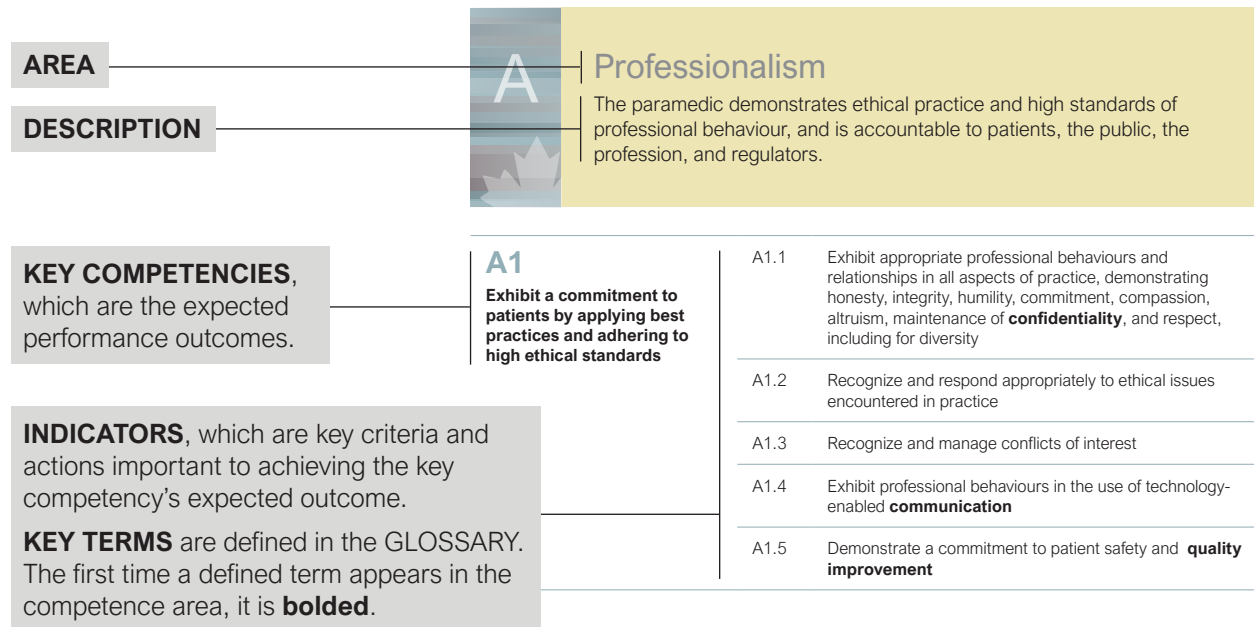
AREA

DESCRIPTION

A

Professionalism

The paramedic demonstrates ethical practice and high standards of professional behaviour, and is accountable to patients, the public, the profession, and regulators.

**KEY COMPETENCIES**, which are the expected performance outcomes.

**INDICATORS**, which are key criteria and actions important to achieving the key competency's expected outcome.

**KEY TERMS** are defined in the GLOSSARY. The first time a defined term appears in the competence area, it is **bolded**.

A1

**Exhibit a commitment to patients by applying best practices and adhering to high ethical standards**

A1.1 Exhibit appropriate professional behaviours and relationships in all aspects of practice, demonstrating honesty, integrity, humility, commitment, compassion, altruism, maintenance of **confidentiality**, and respect, including for diversity

A1.2 Recognize and respond appropriately to ethical issues encountered in practice

A1.3 Recognize and manage conflicts of interest

A1.4 Exhibit professional behaviours in the use of technology-enabled **communication**

A1.5 Demonstrate a commitment to patient safety and **quality improvement**